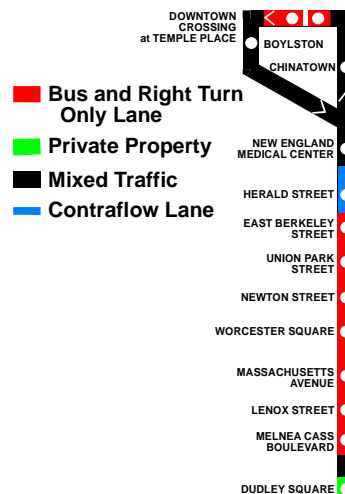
DOWNTOWN CROSSING at TEMPLE PLACE

BOYLSTON

CHINATOWN

Bus and Right Turn Only Lane

Private Property

Mixed Traffic

Contraflow Lane

NEW ENGLAND MEDICAL CENTER

HERALD STREET

EAST BERKELEY STREET

UNION PARK STREET

NEWTON STREET

WORCESTER SQUARE

MASSACHUSETTS AVENUE

LENOX STREET

MELNEA CASS BOULEVARD

DUDLEY SQUARE